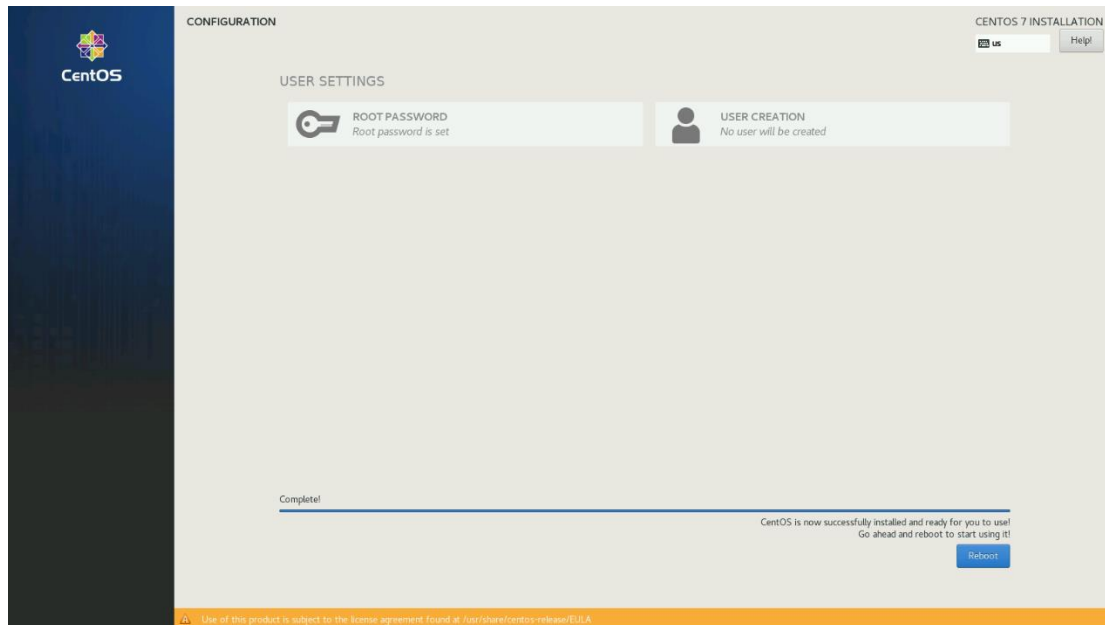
CentOS

CONFIGURATION

CENTOS 7 INSTALLATION

us

Help!

USER SETTINGS

ROOT PASSWORD
Root password is set

USER CREATION
No user will be created

Complete!

CentOS is now successfully installed and ready for you to use!
Go ahead and reboot to start using it!

Reboot

Use of this product is subject to the license agreement found at /usr/share/centos-release/EULA